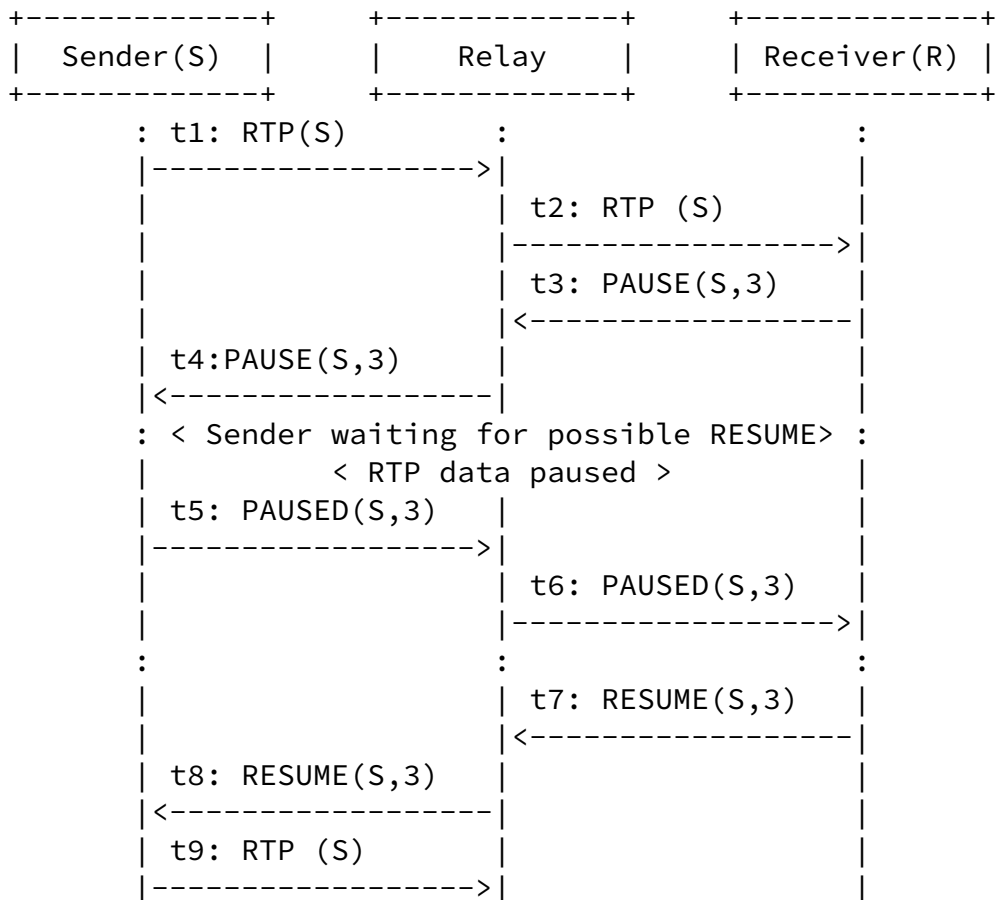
Sender(S)

Relay

Receiver(R)

t1: RTP(S)

t2: RTP (S)

t3: PAUSE(S,3)

t4:PAUSE(S,3)

< Sender waiting for possible RESUME>

< RTP data paused >

t5: PAUSED(S,3)

t6: PAUSED(S,3)

t7: RESUME(S,3)

t8: RESUME(S,3)

t9: RTP (S)